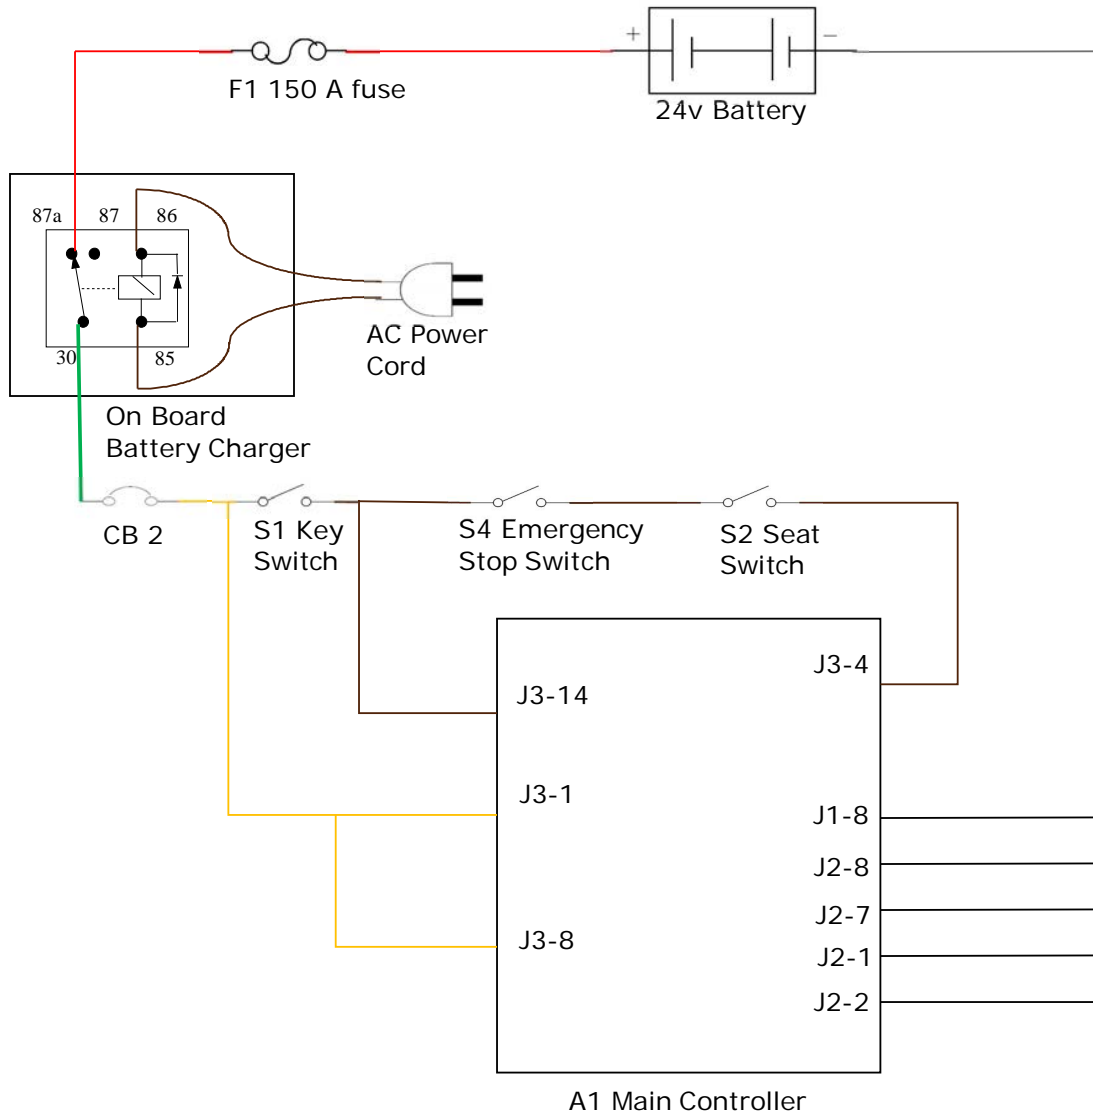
F1 150 A fuse

+ −

24v Battery

87a 87 86

30 85

On Board Battery Charger

AC Power Cord

CB 2

S1 Key Switch

S4 Emergency Stop Switch

S2 Seat Switch

J3-14

J3-4

J3-1

J1-8

J2-8

J2-7

J3-8

J2-1

J2-2

A1 Main Controller